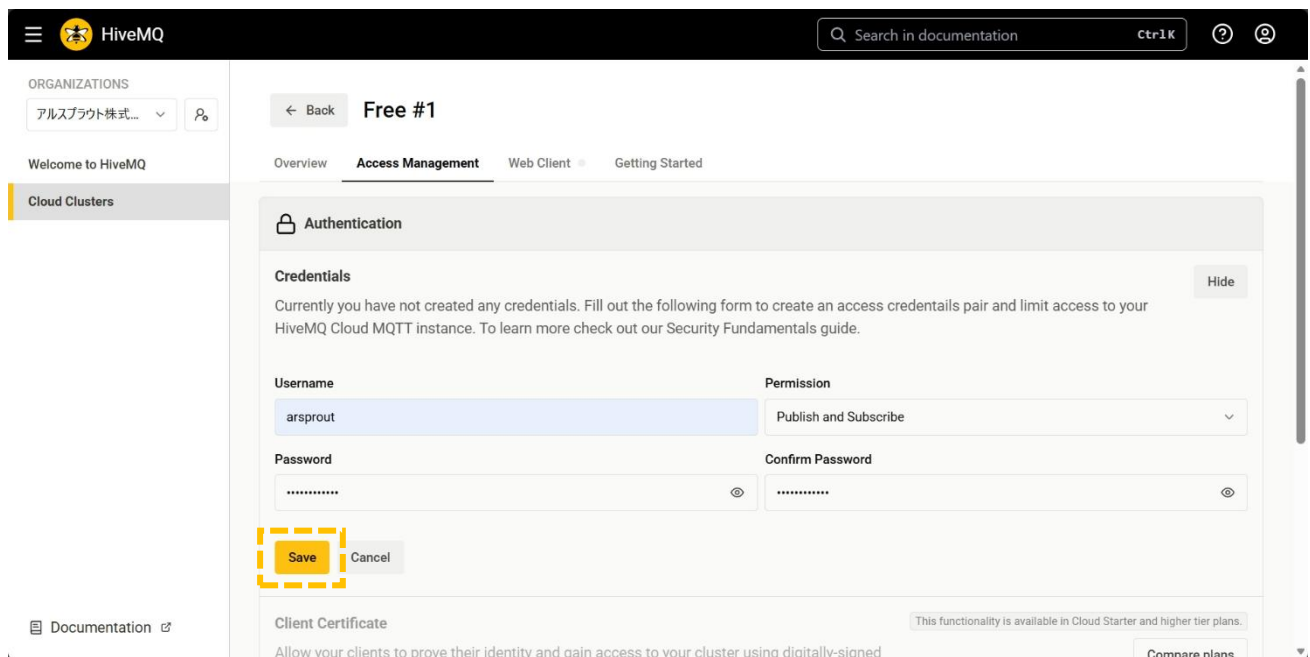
HiveMQ

Search in documentation Ctrl K

ORGANIZATIONS

アルスプラウト株式...

Welcome to HiveMQ

Cloud Clusters

Documentation

← Back Free #1

Overview Access Management Web Client Getting Started

Authentication

Credentials

Hide

Currently you have not created any credentials. Fill out the following form to create an access credentails pair and limit access to your HiveMQ Cloud MQTT instance. To learn more check out our Security Fundamentals guide.

Username

arsprout

Permission

Publish and Subscribe

Password

............

Confirm Password

............

Save Cancel

Client Certificate

This functionality is available in Cloud Starter and higher tier plans.

Allow your clients to prove their identity and gain access to your cluster using digitally-signed

Compare plans